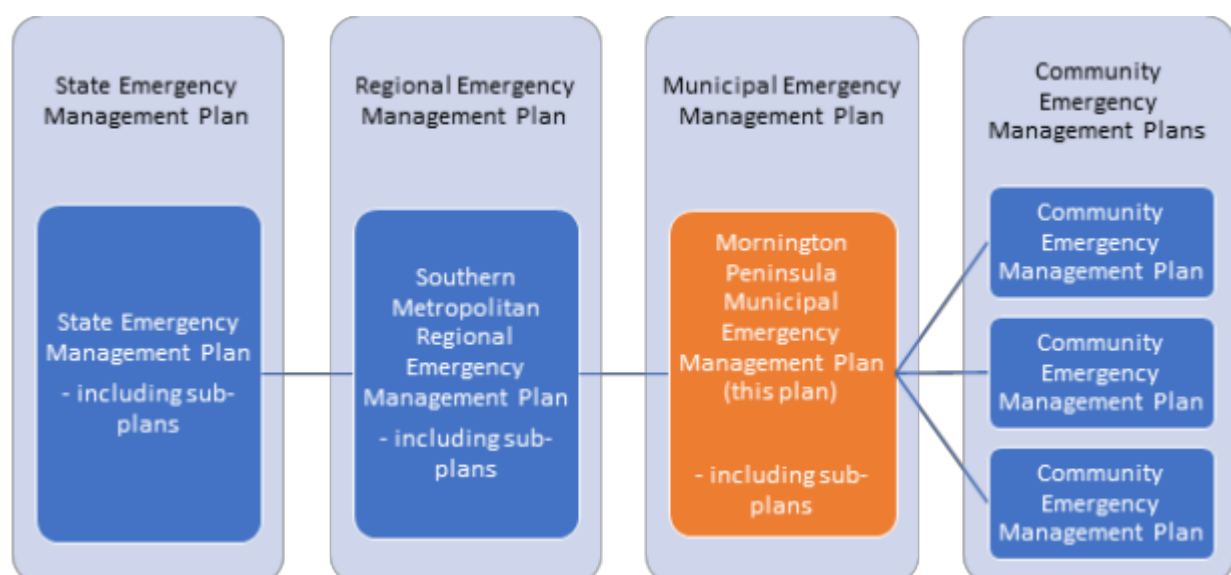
State Emergency Management Plan

State Emergency Management Plan
- including sub-plans

Regional Emergency Management Plan

Southern Metropolitan Regional Emergency Management Plan
- including sub-plans

Municipal Emergency Management Plan

Mornington Peninsula Municipal Emergency Management Plan (this plan)

- including sub-plans

Community Emergency Management Plans

Community Emergency Management Plan

Community Emergency Management Plan

Community Emergency Management Plan